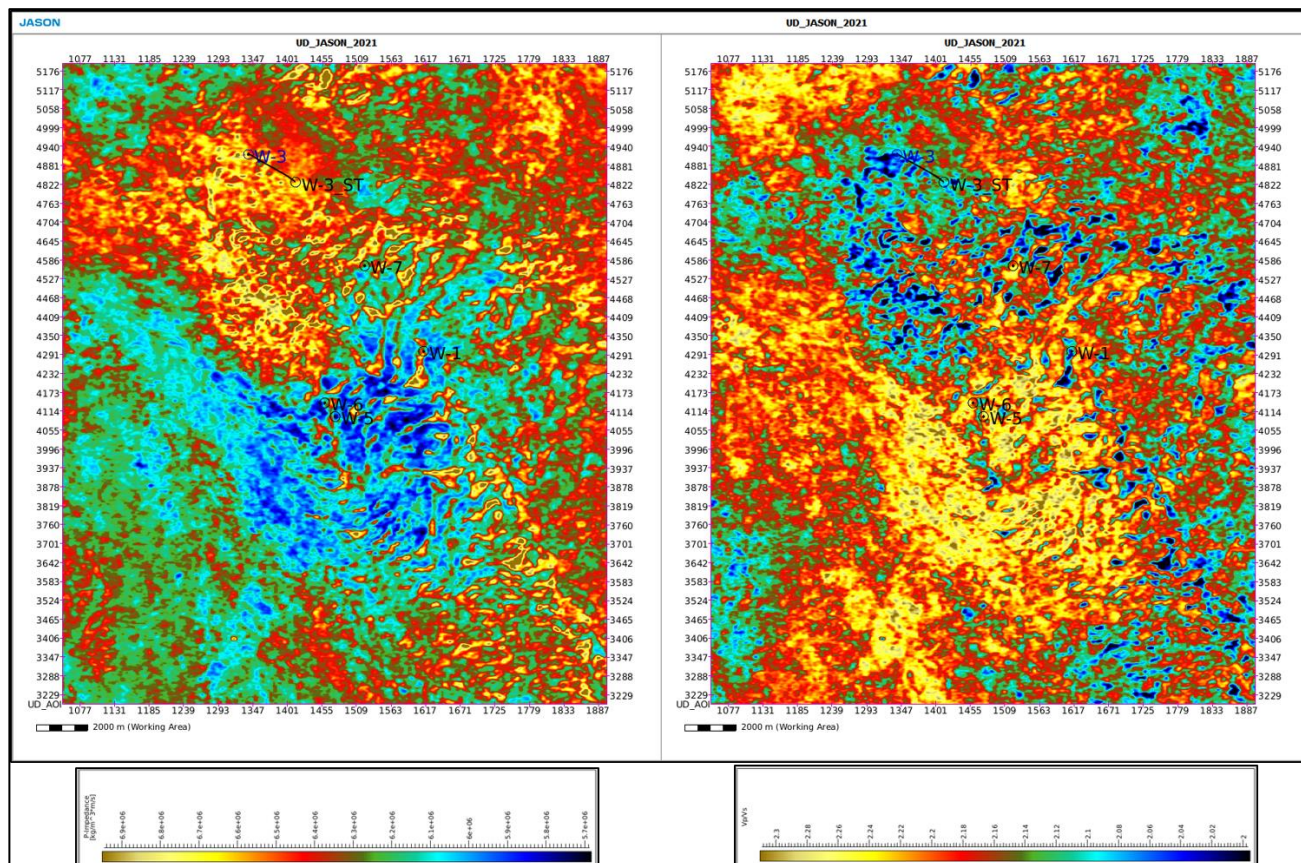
JASON

UD_JASON_2021

UD_JASON_2021

1077 1131 1185 1239 1293 1347 1401 1455 1509 1563 1617 1671 1725 1779 1833 1887

5176 5117 5058 4999 4940 4881 4822 4763 4704 4645 4586 4527 4468 4409 4350 4291 4232 4173 4114 4055 3996 3937 3878 3819 3760 3701 3642 3583 3524 3465 3406 3347 3288 3229

W-3
W-3_ST
W-7
W-1
W-6
W-5

UD_AOI 1077 1131 1185 1239 1293 1347 1401 1455 1509 1563 1617 1671 1725 1779 1833 1887

2000 m (Working Area)

UD_JASON_2021

1077 1131 1185 1239 1293 1347 1401 1455 1509 1563 1617 1671 1725 1779 1833 1887

5176 5117 5058 4999 4940 4881 4822 4763 4704 4645 4586 4527 4468 4409 4350 4291 4232 4173 4114 4055 3996 3937 3878 3819 3760 3701 3642 3583 3524 3465 3406 3347 3288 3229

W-3
W-3_ST
W-7
W-1
W-6
W-5

UD_AOI 1077 1131 1185 1239 1293 1347 1401 1455 1509 1563 1617 1671 1725 1779 1833 1887

2000 m (Working Area)

P-impedance (kg/m^3*m/s)
6.9e+06 6.8e+06 6.7e+06 6.6e+06 6.5e+06 6.4e+06 6.3e+06 6.2e+06 6.1e+06 6e+06 5.9e+06 5.8e+06 5.7e+06

Vp/Vs
2.3 2.28 2.26 2.24 2.22 2.2 2.18 2.16 2.14 2.12 2.1 2.08 2.06 2.04 2.02 2